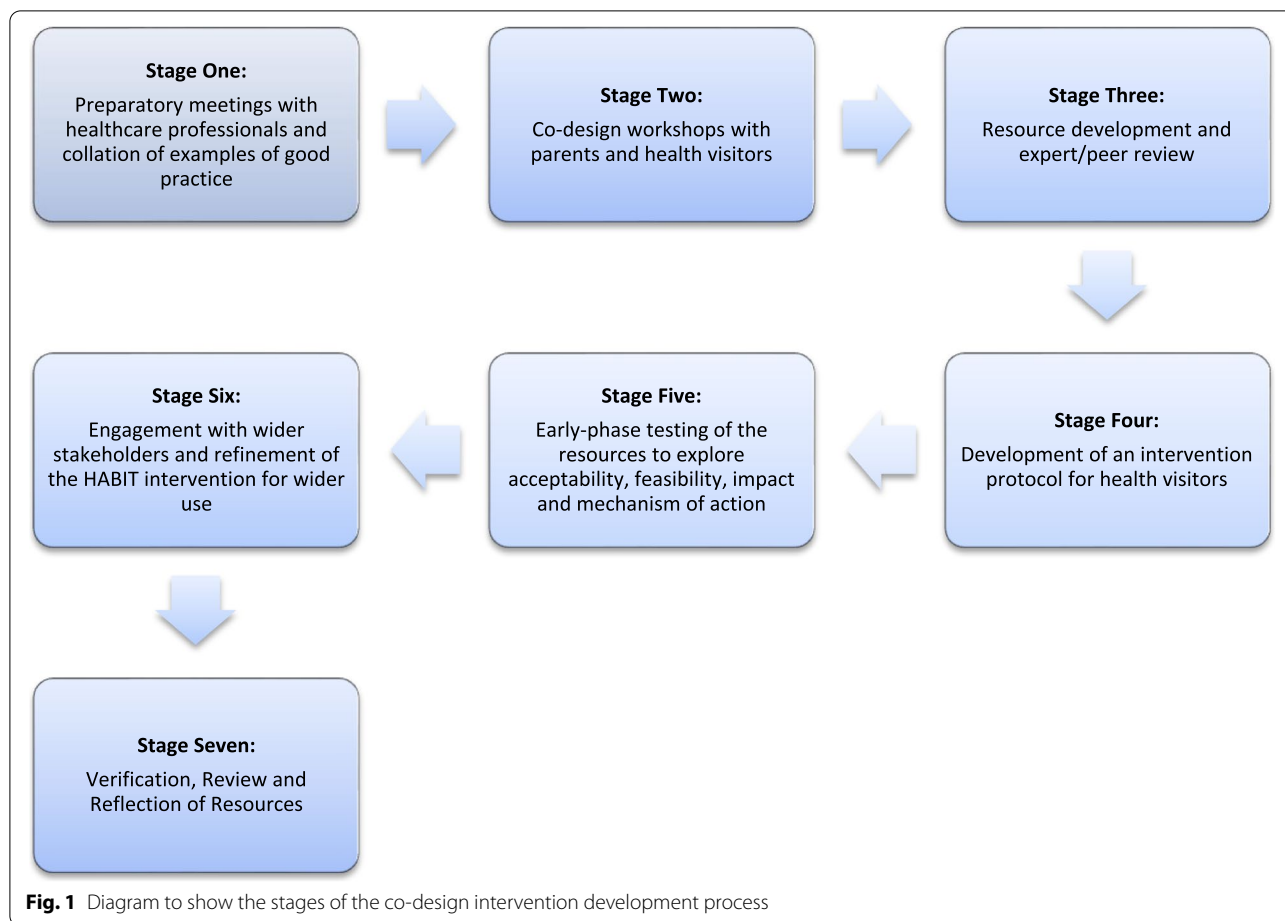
**Stage One:**
Preparatory meetings with healthcare professionals and collation of examples of good practice

**Stage Two:**
Co-design workshops with parents and health visitors

**Stage Three:**
Resource development and expert/peer review

**Stage Four:**
Development of an intervention protocol for health visitors

**Stage Five:**
Early-phase testing of the resources to explore acceptability, feasibility, impact and mechanism of action

**Stage Six:**
Engagement with wider stakeholders and refinement of the HABIT intervention for wider use

**Stage Seven:**
Verification, Review and Reflection of Resources

**Fig. 1** Diagram to show the stages of the co-design intervention development process